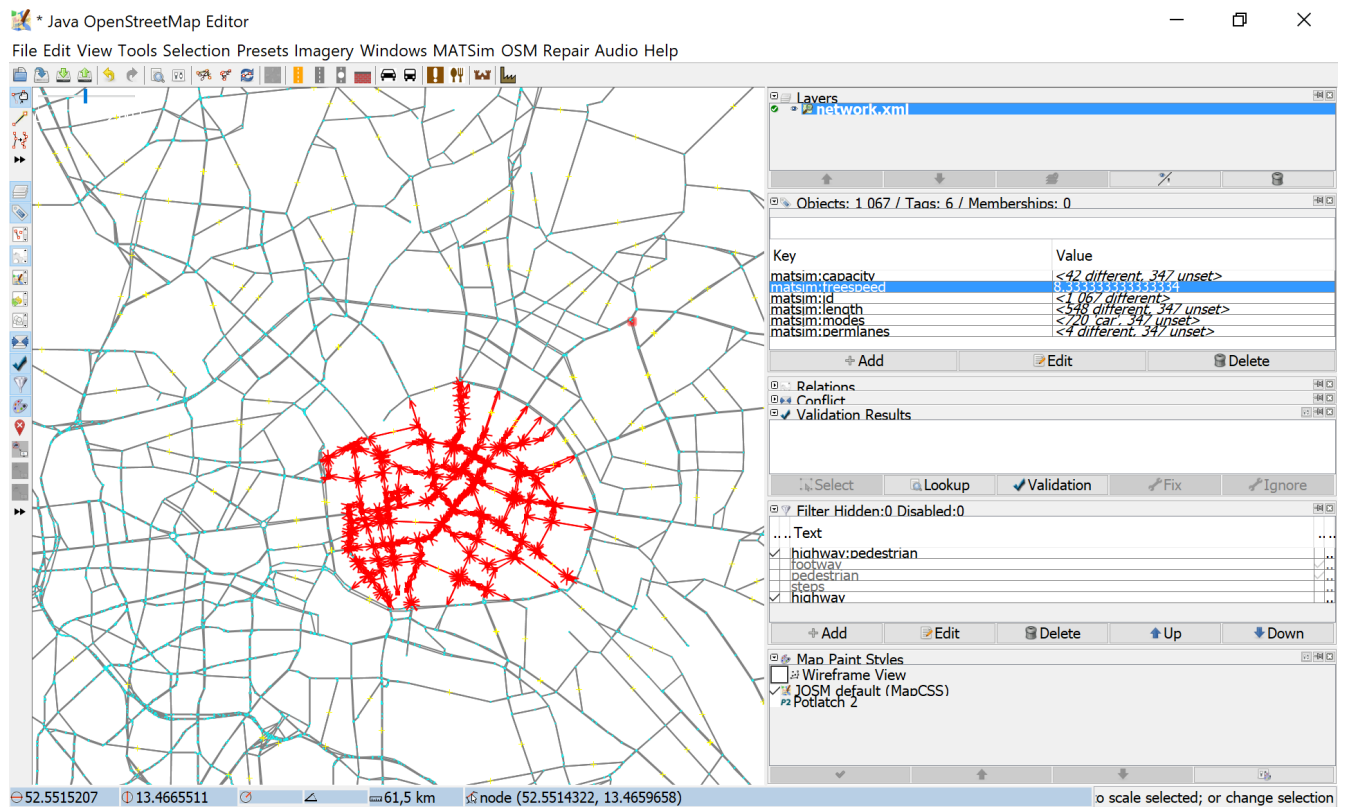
* Java OpenStreetMap Editor

File Edit View Tools Selection Presets Imagery Windows MATSim OSM Repair Audio Help

Layers
network.xml

Objects: 1 067 / Tags: 6 / Memberships: 0

| Key | Value |
|---|---|
| matsim:capacity | <42 different, 347 unset> |
| matsim:freespeed | 8.333333333333334 |
| matsim:id | <1 067 different> |
| matsim:length | <548 different, 347 unset> |
| matsim:modes | <720 car ; 347 unset> |
| matsim:permlanes | <4 different, 347 unset> |

Add Edit Delete

Relations
Conflict
Validation Results

Select Lookup Validation Fix Ignore

Filter Hidden:0 Disabled:0

Text
highway:pedestrian
footway
pedestrian
steps
highway

Add Edit Delete Up Down

Map Paint Styles
Wireframe View
JOSM default (MapCSS)
Potlatch 2

52.5515207 13.4665511 61,5 km node (52.5514322, 13.4659658) o scale selected; or change selection